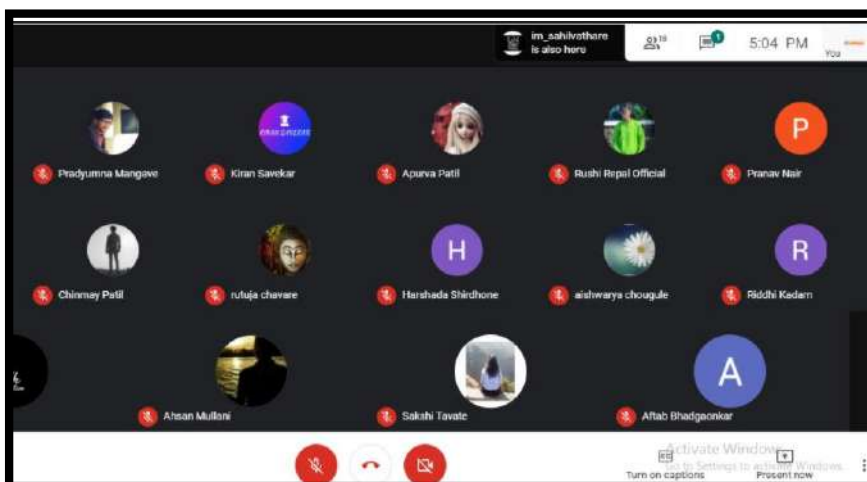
im_sahilvathare is also here

19

1

5:04 PM

You

P

H

R

A

Pradyumna Mangave

Kiran Savekar

Apurva Patil

Rushi Repal Official

Pranav Nair

Chinmay Patil

rutuja chavare

Harshada Shirdhone

aishwarya chougule

Riddhi Kadam

Ahsan Mullani

Sakshi Tavate

Aftab Bhadgaonkar

Activate Windows
Go to Settings to activate Windows.

Turn on captions

Present now